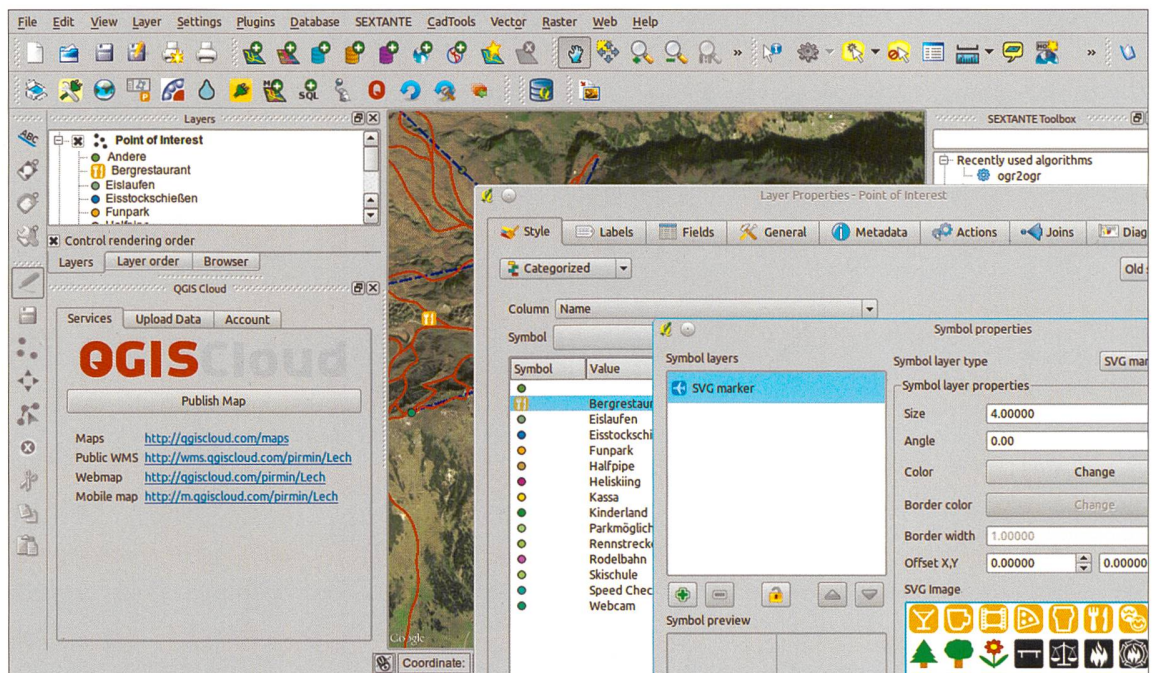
File Edit View Layer Settings Plugins Database SEXTANTE CadTools Vector Raster Web Help

Layers

Point of Interest
Andere
Bergrestaurant
Eislaufen
Eisstockschießen
Funpark

Control rendering order

Layers Layer order Browser

QGIS Cloud

Services Upload Data Account

QGIS Cloud

Publish Map

Maps http://qgiscloud.com/maps
Public WMS http://wms.qgiscloud.com/pirmin/Lech
Webmap http://qgiscloud.com/pirmin/Lech
Mobile map http://m.qgiscloud.com/pirmin/Lech

SEXTANTE Toolbox

Recently used algorithms
ogr2ogr

Layer Properties - Point of Interest

Style Labels Fields General Metadata Actions Joins Diag

Categorized

Old

Column Name

Symbol

| Symbol | Value |
|---|---|
| | |
| | Bergrestaur |
| | Eislaufen |
| | Eisstockschi |
| | Funpark |
| | Halfpipe |
| | Heliskiing |
| | Kassa |
| | Kinderland |
| | Parkmöglich |
| | Rennstrecke |
| | Rodelbahn |
| | Skischule |
| | Speed Chec |
| | Webcam |

Symbol properties

Symbol layers

SVG marker

Symbol preview

Symbol layer type SVG mar

Symbol layer properties

Size 4.00000
Angle 0.00
Color Change
Border color Change
Border width 1.00000
Offset X,Y 0.00000 0.00000

SVG Image

Google

Coordinate: